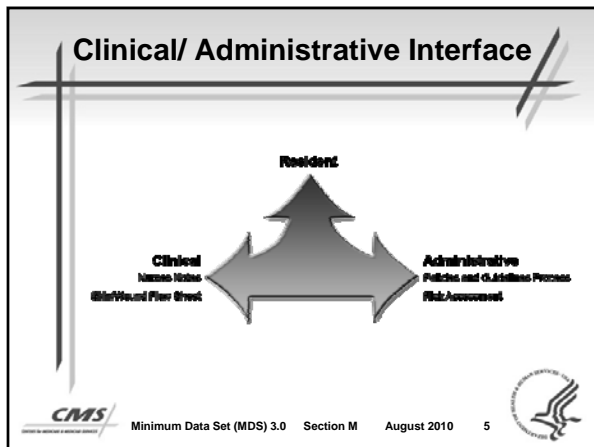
Clinical/ Administrative Interface

Resident

Clinical
Nurses Notes
Skin/Wound Flow Sheet

Administrative
Policies and Guidelines Process
Risk Assessment

CMS

Minimum Data Set (MDS) 3.0 Section M August 2010 5